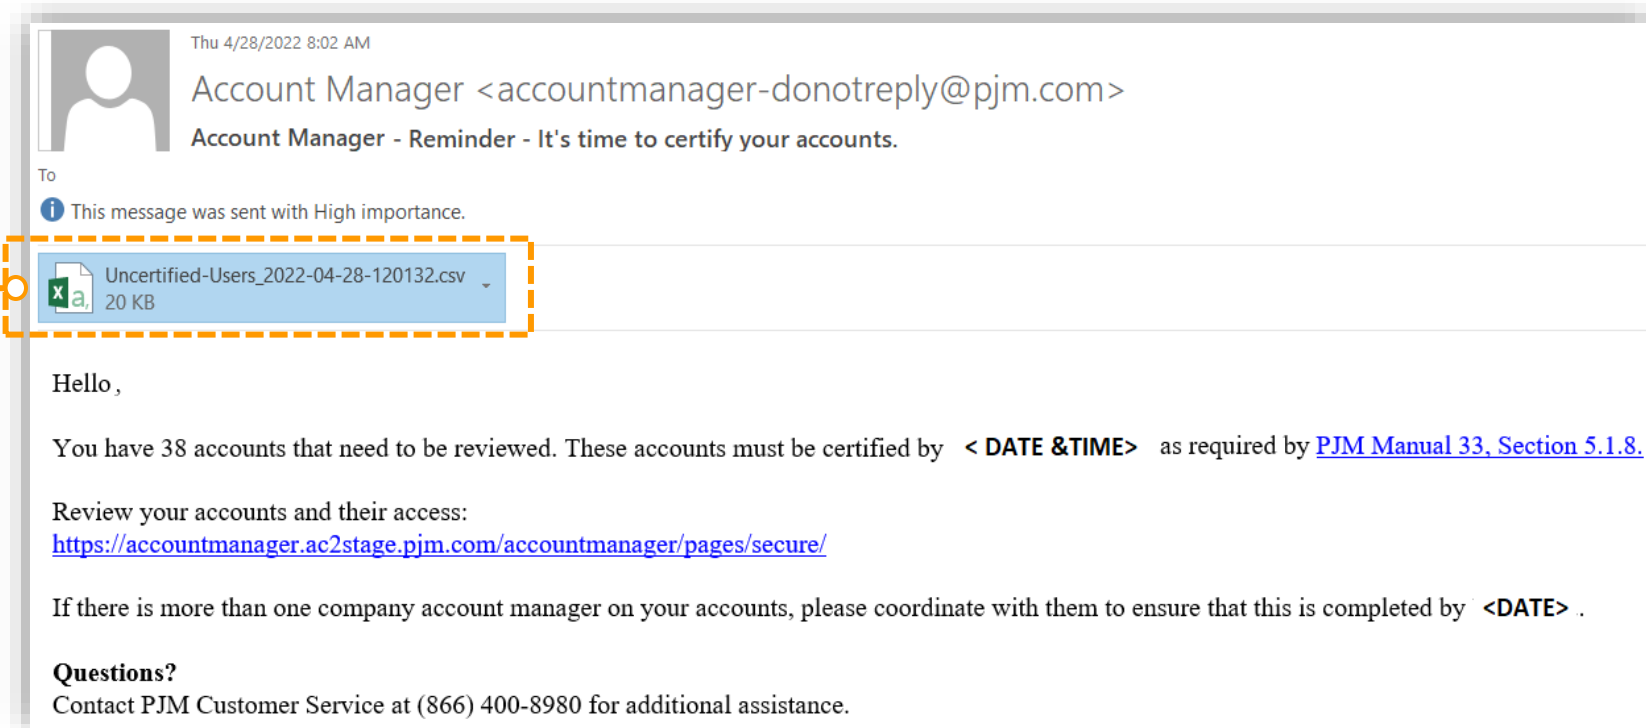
Thu 4/28/2022 8:02 AM

Account Manager <accountmanager-donotreply@pjm.com>

Account Manager - Reminder - It's time to certify your accounts.

To

This message was sent with High importance.

Uncertified-Users_2022-04-28-120132.csv
20 KB

Hello ,

You have 38 accounts that need to be reviewed. These accounts must be certified by < DATE &TIME> as required by PJM Manual 33, Section 5.1.8.

Review your accounts and their access:
https://accountmanager.ac2stage.pjm.com/accountmanager/pages/secure/

If there is more than one company account manager on your accounts, please coordinate with them to ensure that this is completed by <DATE> .

Questions?
Contact PJM Customer Service at (866) 400-8980 for additional assistance.